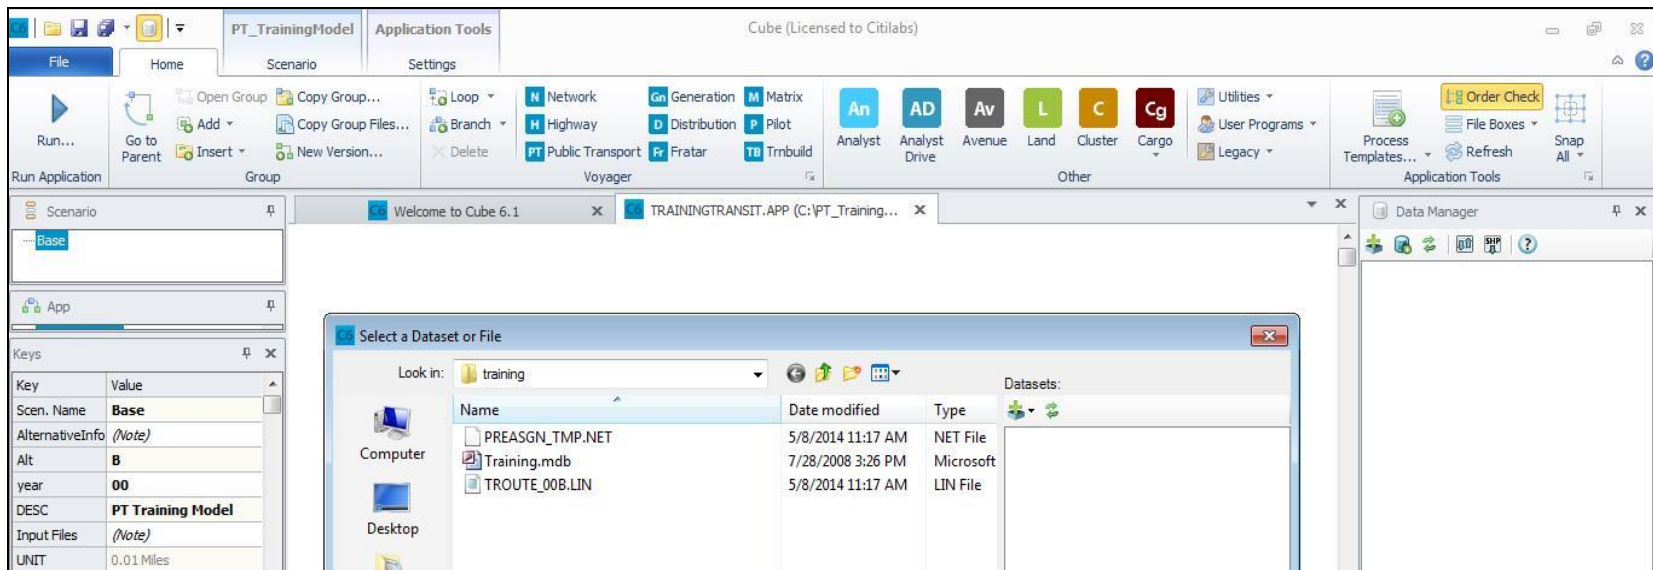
PT_TrainingModel | Application Tools | Cube (Licensed to Citilabs)

File | Home | Scenario | Settings

Run... | Run Application

Go to Parent | Open Group | Add | Insert | Copy Group... | Copy Group Files... | New Version... | Group

Loop | Branch | Delete | Network | Highway | Public Transport | Generation | Distribution | Fratar | Matrix | Pilot | Trnbuild | Voyager

An Analyst | AD Analyst Drive | Av Avenue | L Land | C Cluster | Cg Cargo | Utilities | User Programs | Legacy | Other

Process Templates... | Order Check | File Boxes | Refresh | Snap All | Application Tools

Scenario
Base

App

Keys

| Key | Value |
|---|---|
| Scen. Name | Base |
| AlternativeInfo | (Note) |
| Alt | B |
| year | 00 |
| DESC | PT Training Model |
| Input Files | (Note) |
| UNIT | 0.01 Miles |

Welcome to Cube 6.1 | TRAININGTRANSIT.APP (C:\PT_Training...

Data Manager

Select a Dataset or File

Look in: training

Computer
Desktop

| Name | Date modified | Type |
|---|---|---|
| PREASGN_TMP.NET | 5/8/2014 11:17 AM | NET File |
| Training.mdb | 7/28/2008 3:26 PM | Microsoft |
| TROUTE_00B.LIN | 5/8/2014 11:17 AM | LIN File |

Datasets: